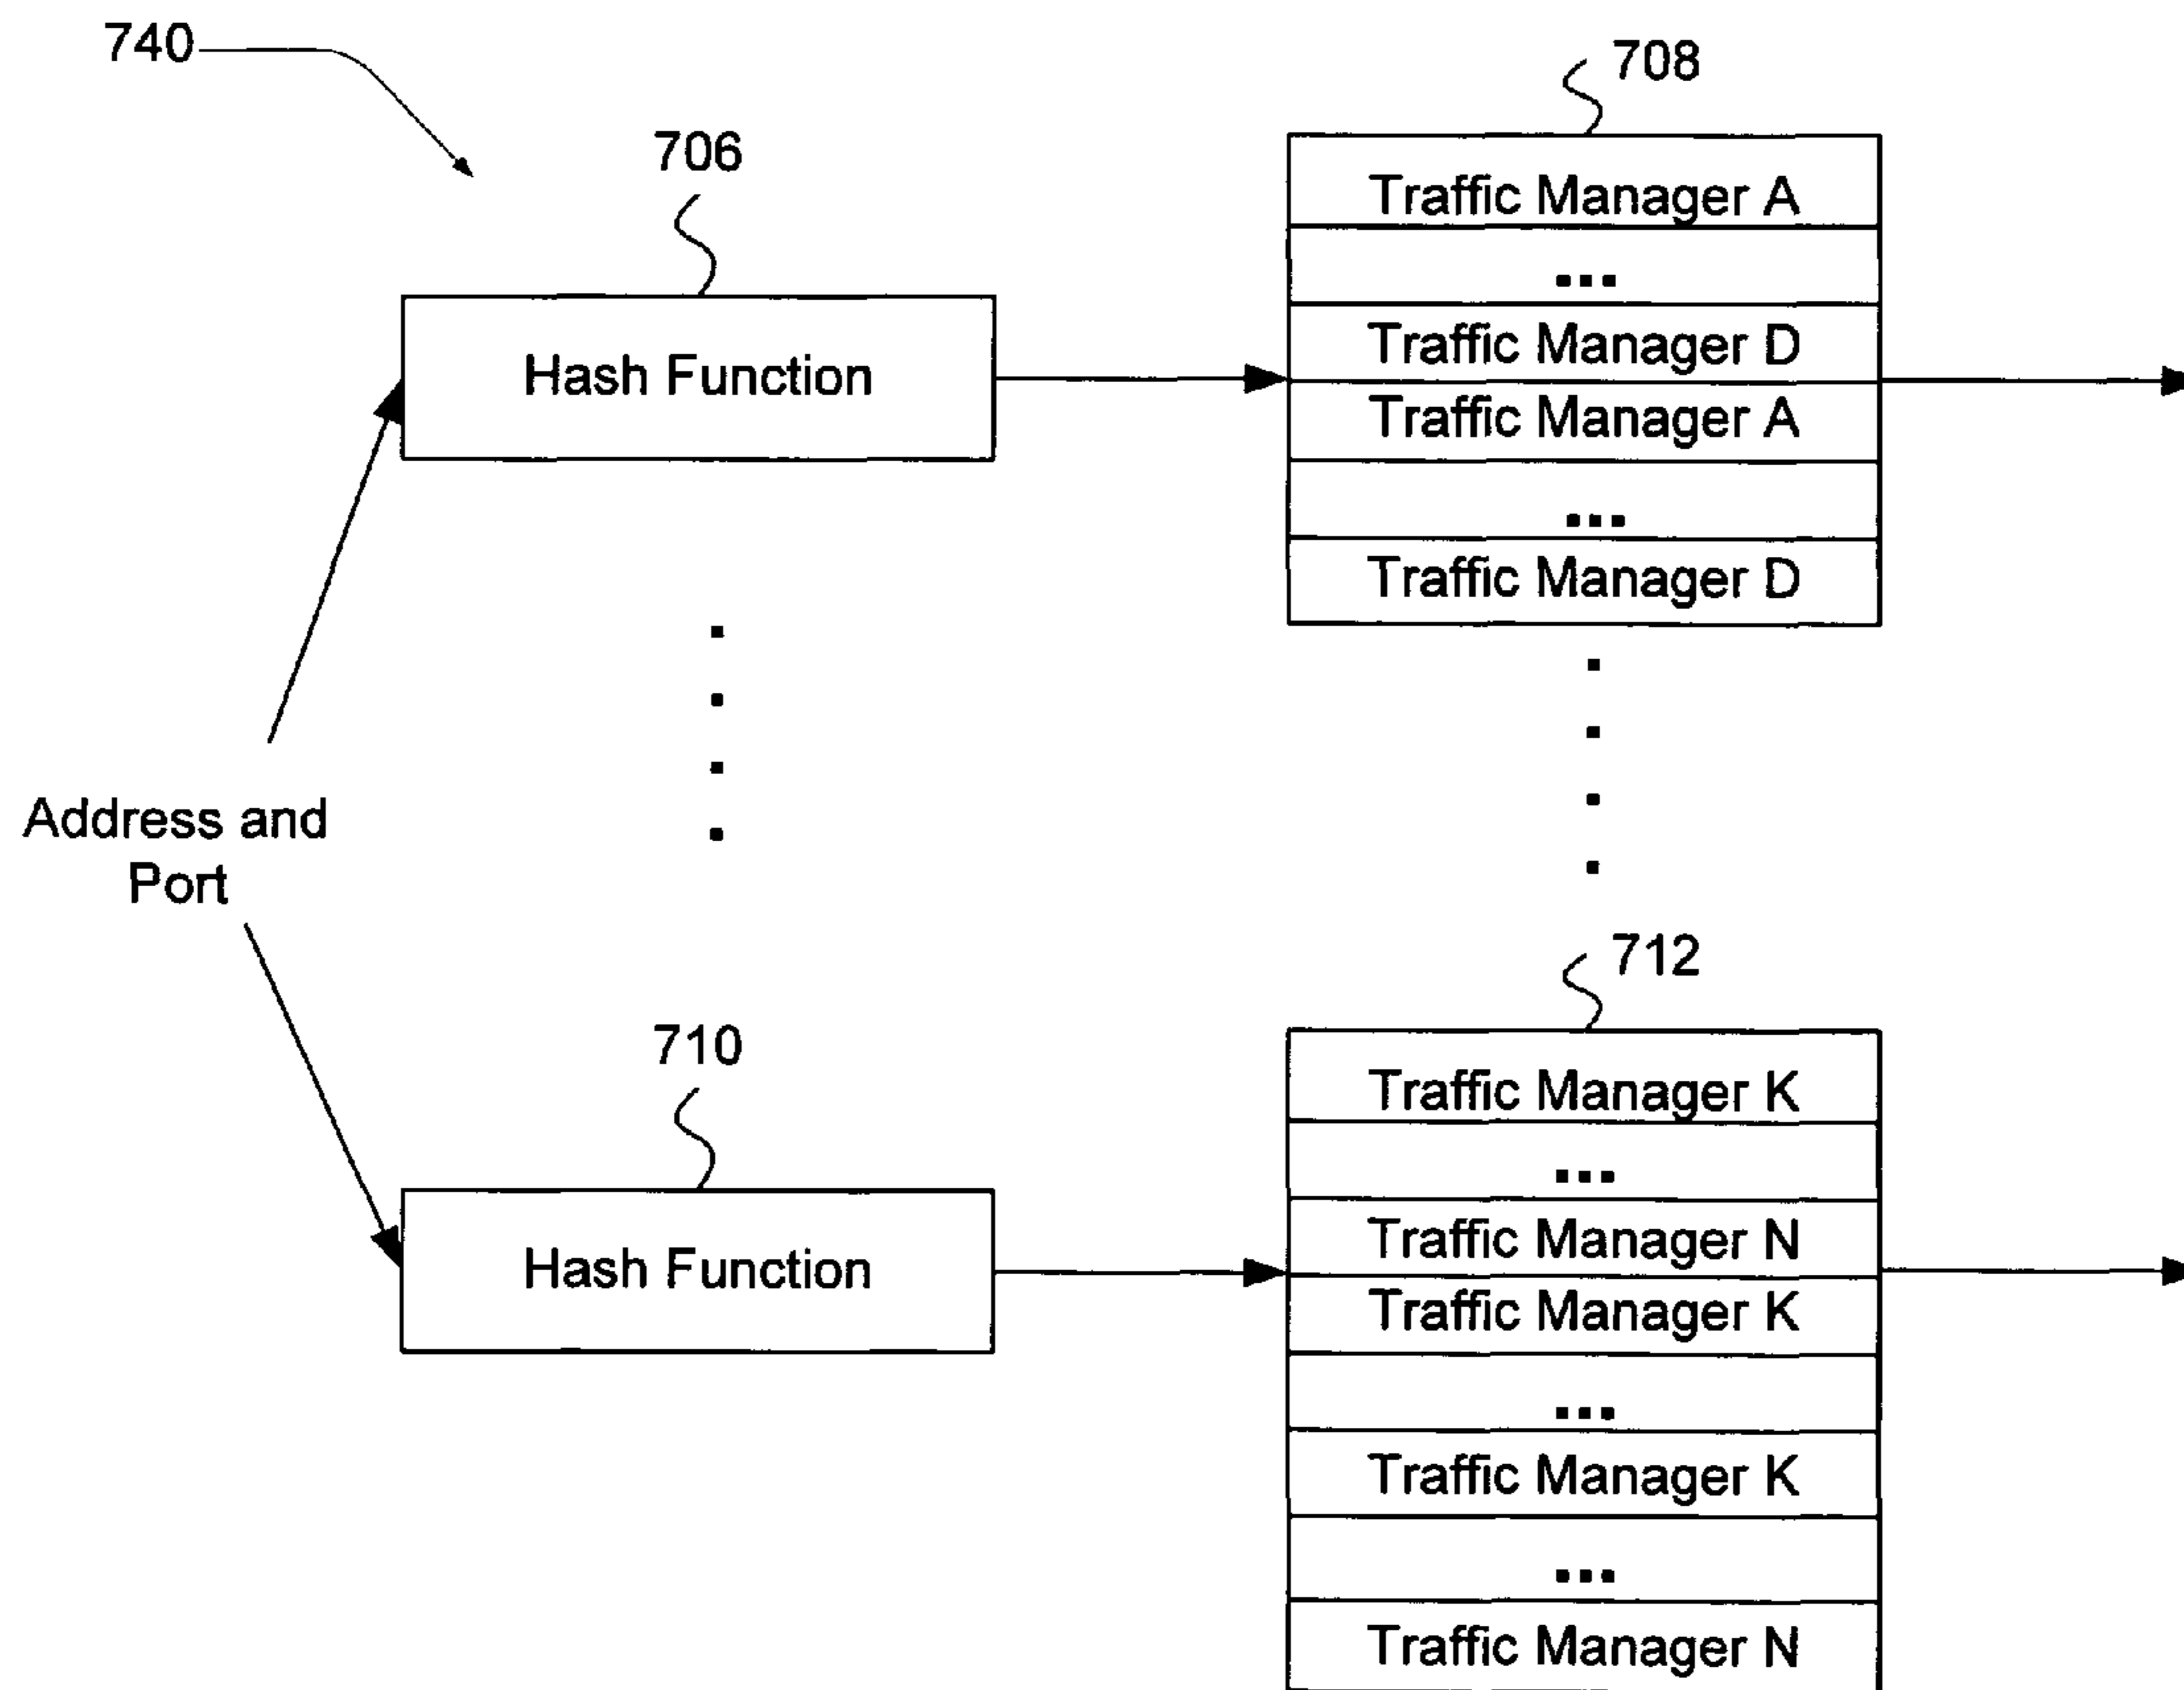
740

706

Hash Function

708

Traffic Manager A
...
Traffic Manager D
Traffic Manager A
...
Traffic Manager D

Address and Port

710

Hash Function

712

Traffic Manager K
...
Traffic Manager N
Traffic Manager K
...
Traffic Manager K
...
Traffic Manager N